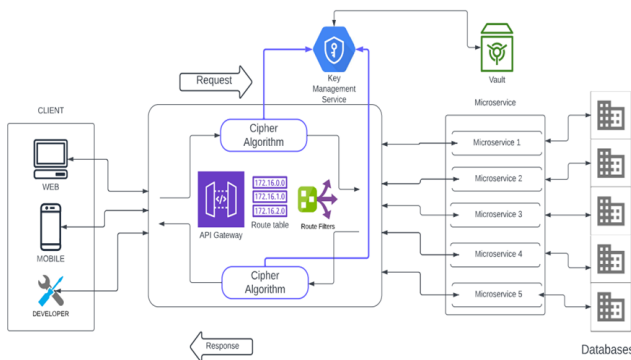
Key Management Service

Vault

Request

CLIENT

WEB

MOBILE

DEVELOPER

Cipher Algorithm

API Gateway

172.16.0.0
172.16.1.0
172.16.2.0

Route table

Route Filters

Cipher Algorithm

Microservice

Microservice 1

Microservice 2

Microservice 3

Microservice 4

Microservice 5

Response

Databases